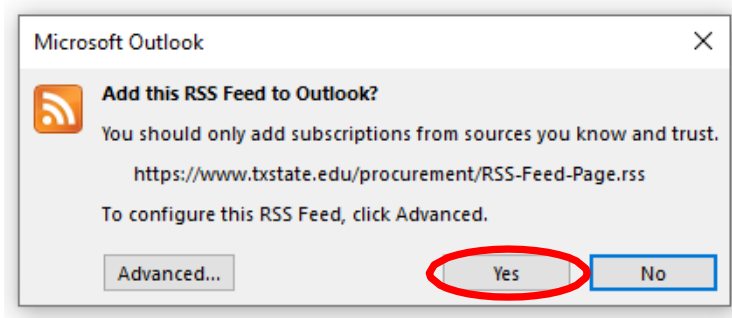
Microsoft Outlook

X

Add this RSS Feed to Outlook?

You should only add subscriptions from sources you know and trust.

https://www.txstate.edu/procurement/RSS-Feed-Page.rss

To configure this RSS Feed, click Advanced.

Advanced...

Yes

No